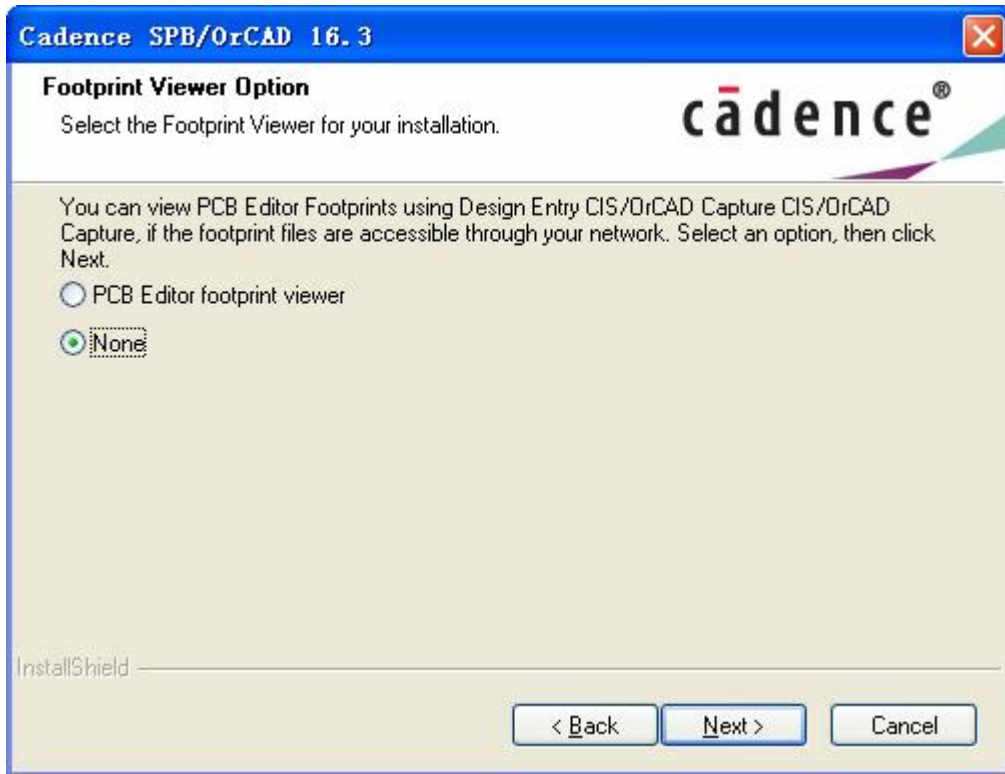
Cadence SPB/OrCAD 16.3

Footprint Viewer Option
Select the Footprint Viewer for your installation.

cādence®

You can view PCB Editor Footprints using Design Entry CIS/OrCAD Capture CIS/OrCAD Capture, if the footprint files are accessible through your network. Select an option, then click Next.

PCB Editor footprint viewer

None

InstallShield

< Back

Next >

Cancel